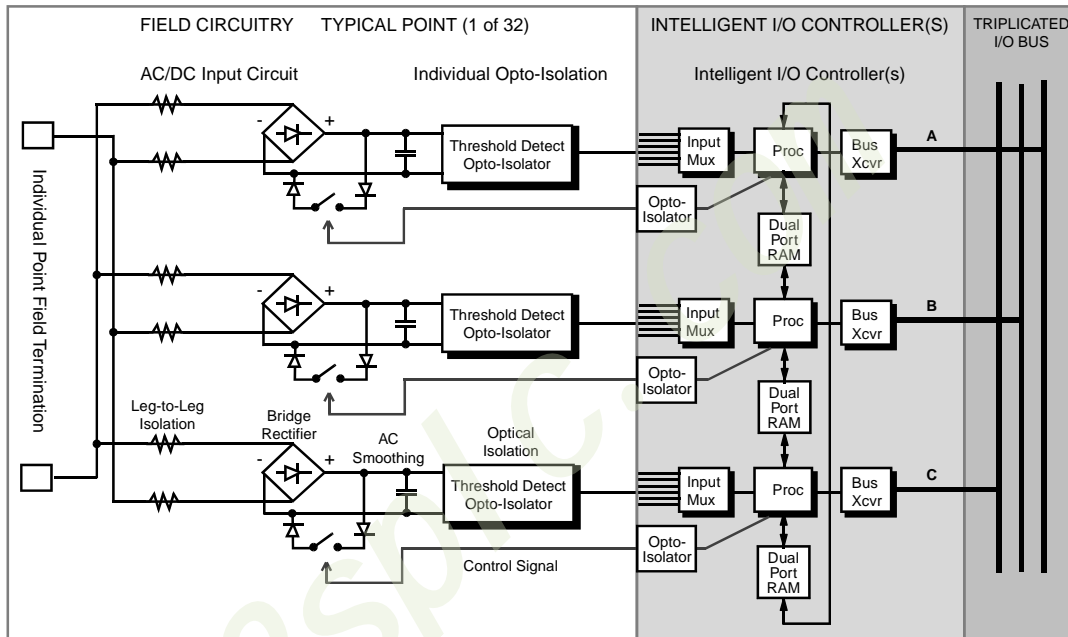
FIELD CIRCUITRY TYPICAL POINT (1 of 32)

INTELLIGENT I/O CONTROLLER(S)

TRIPLICATED I/O BUS

AC/DC Input Circuit

Individual Opto-Isolation

Intelligent I/O Controller(s)

Individual Point Field Termination

- +

Threshold Detect Opto-Isolator

Input Mux

Proc

Bus Xcvr

A

Opto-Isolator

Dual Port RAM

- +

Threshold Detect Opto-Isolator

Input Mux

Proc

Bus Xcvr

B

Opto-Isolator

Dual Port RAM

Leg-to-Leg Isolation

Bridge Rectifier

AC Smoothing

Optical Isolation

- +

Threshold Detect Opto-Isolator

Input Mux

Proc

Bus Xcvr

C

Opto-Isolator

Dual Port RAM

Control Signal